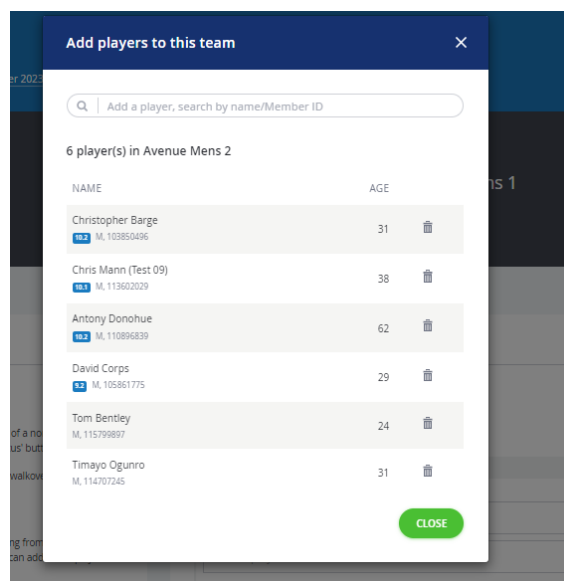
er 2023

Add players to this team

×

Add a player, search by name/Member ID

6 player(s) in Avenue Mens 2

| NAME | AGE |
|---|---|
| Christopher Barge 10.2 M, 103850496 | 31 |
| Chris Mann (Test 09) 10.1 M, 113602029 | 38 |
| Antony Donohue 10.2 M, 110896839 | 62 |
| David Corps 9.2 M, 105861775 | 29 |
| Tom Bentley M, 115799897 | 24 |
| Timayo Ogunro M, 114707245 | 31 |

CLOSE

ns 1

of a no
us' butt
walkove
ng from
can add